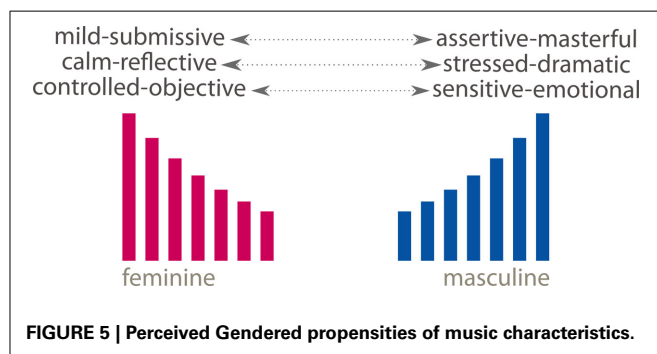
mild-submissive ⟷ assertive-masterful
calm-reflective ⟷ stressed-dramatic
controlled-objective ⟷ sensitive-emotional

feminine

masculine

FIGURE 5 | Perceived Gendered propensities of music characteristics.